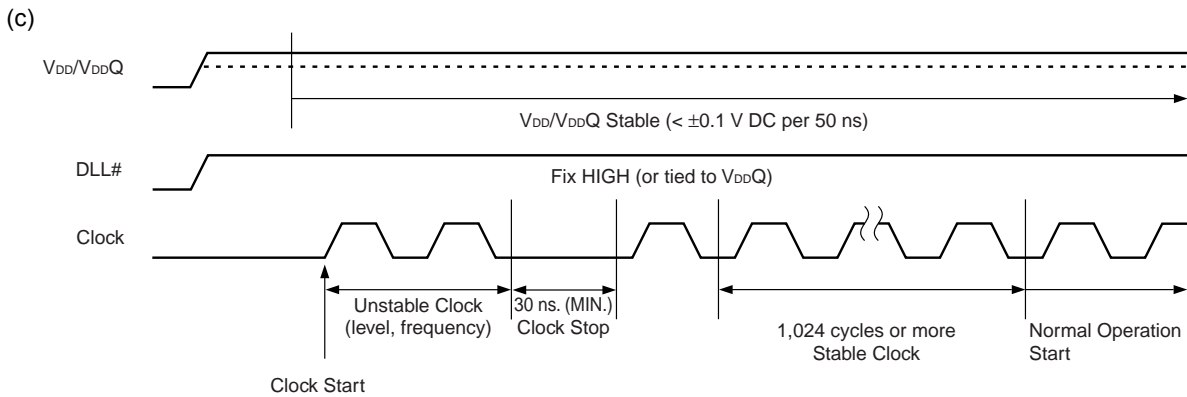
(c)

$V_{DD}/V_{DD}Q$

$V_{DD}/V_{DD}Q$ Stable (< ±0.1 V DC per 50 ns)

DLL#

Fix HIGH (or tied to $V_{DD}Q$)

Clock

Unstable Clock (level, frequency)

30 ns. (MIN.) Clock Stop

1,024 cycles or more Stable Clock

Normal Operation Start

Clock Start